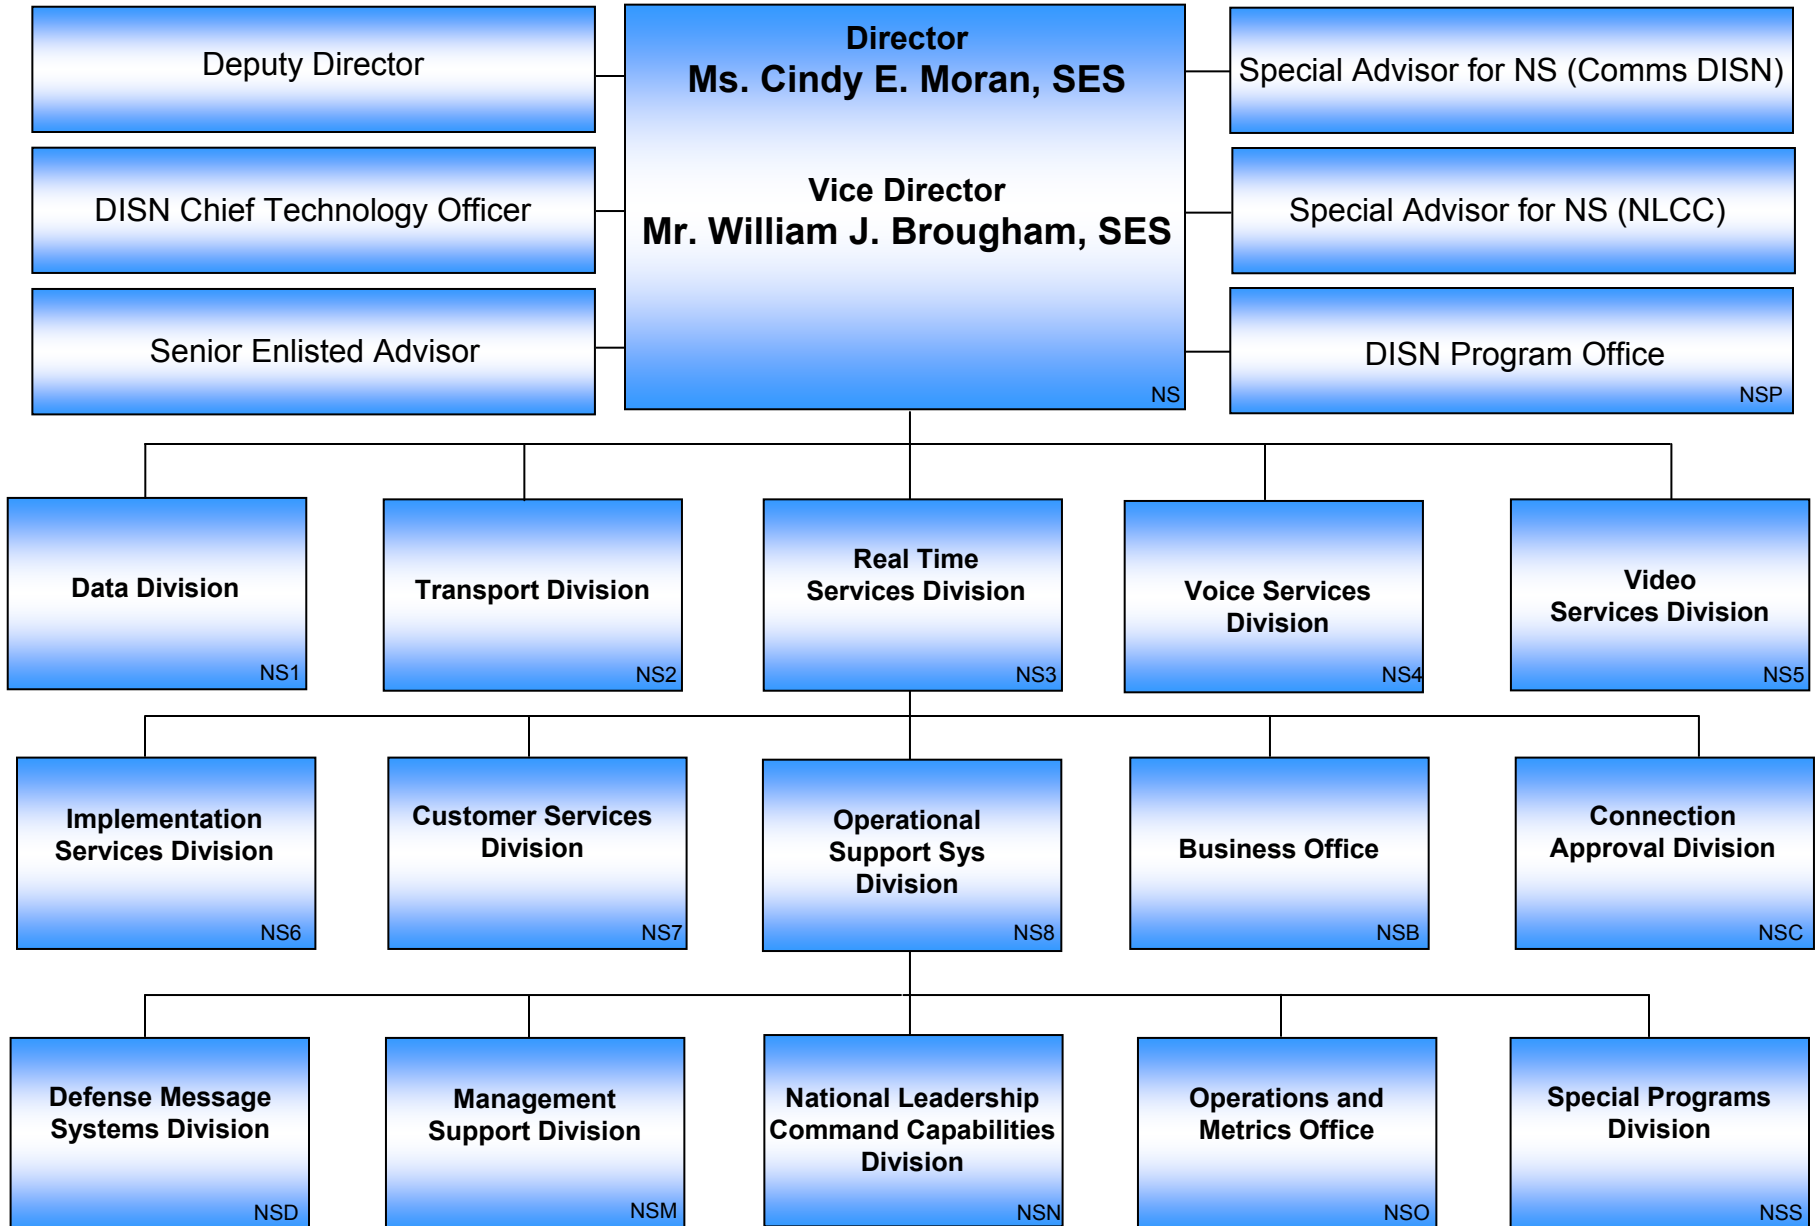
Deputy Director

DISN Chief Technology Officer

Senior Enlisted Advisor

Director
Ms. Cindy E. Moran, SES

Vice Director
Mr. William J. Brougham, SES
NS

Special Advisor for NS (Comms DISN)

Special Advisor for NS (NLCC)

DISN Program Office
NSP

Data Division
NS1

Transport Division
NS2

Real Time Services Division
NS3

Voice Services Division
NS4

Video Services Division
NS5

Implementation Services Division
NS6

Customer Services Division
NS7

Operational Support Sys Division
NS8

Business Office
NSB

Connection Approval Division
NSC

Defense Message Systems Division
NSD

Management Support Division
NSM

National Leadership Command Capabilities Division
NSN

Operations and Metrics Office
NSO

Special Programs Division
NSS